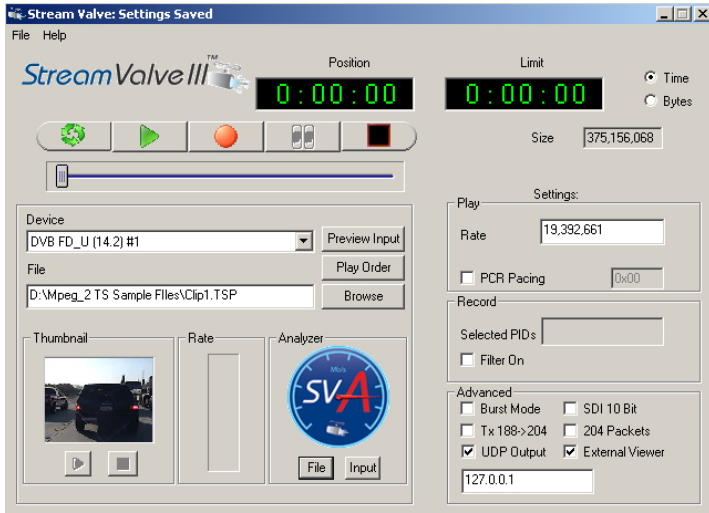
Stream Valve: Settings Saved

File Help

StreamValve III™

Position
0:00:00

Limit
0:00:00

Time
Bytes

Size 375,156,068

Device
DVB FD_U (14.2) #1
Preview Input

File
Play Order
D:\Mpeg_2 TS Sample Files\Clip1.TSP
Browse

Thumbnail

Rate

Analyzer
Mb/s
SVA
File Input

Settings:

Play
Rate 19,392,661
PCR Pacing 0x00

Record
Selected PIDs
Filter On

Advanced
Burst Mode
SDI 10 Bit
Tx 188->204
204 Packets
UDP Output
External Viewer
127.0.0.1